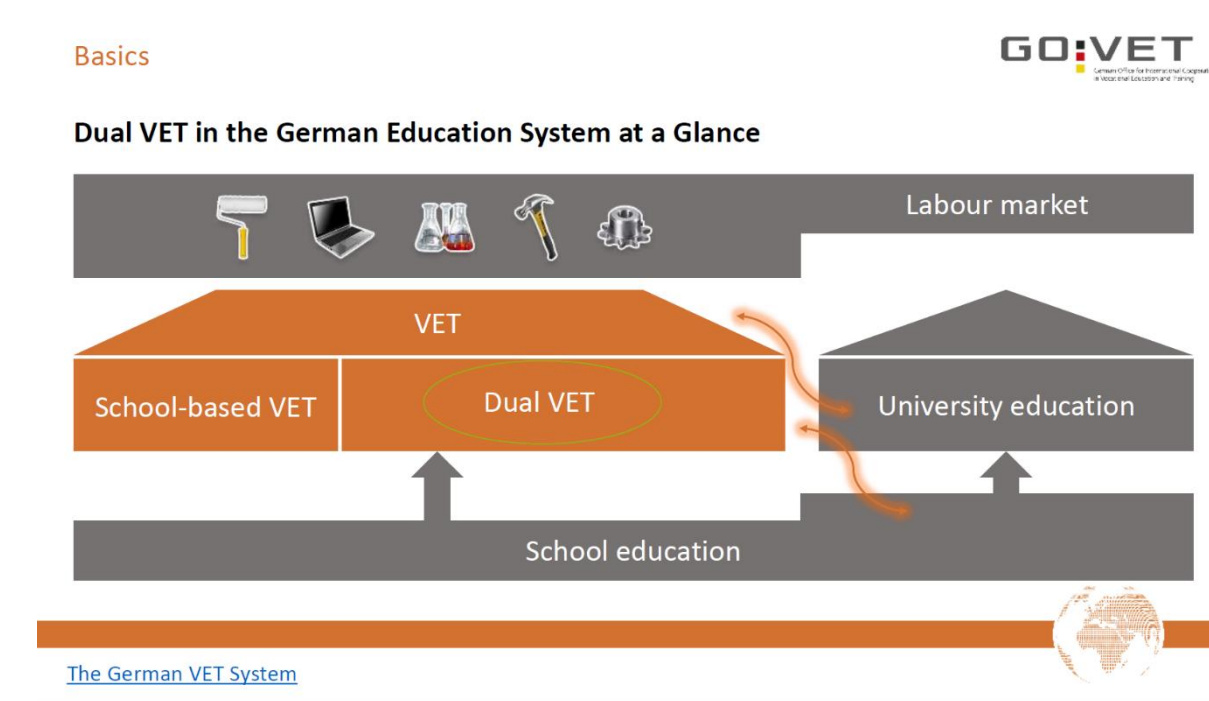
Basics

GO:VET
German Office for International Cooperation in Vocational Education and Training

Dual VET in the German Education System at a Glance

Labour market

VET

School-based VET

Dual VET

University education

School education

The German VET System